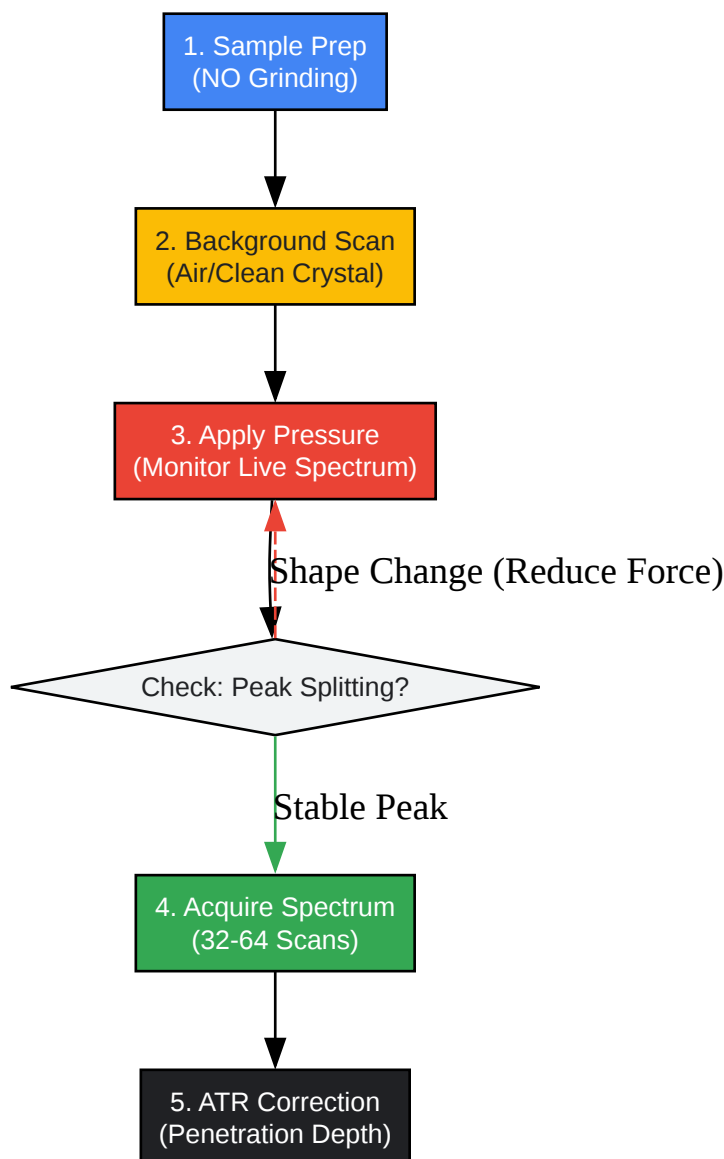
1. Sample Prep
(NO Grinding)

2. Background Scan
(Air/Clean Crystal)

3. Apply Pressure
(Monitor Live Spectrum)

Shape Change (Reduce Force)

Check: Peak Splitting?

Stable Peak

4. Acquire Spectrum
(32-64 Scans)

5. ATR Correction
(Penetration Depth)